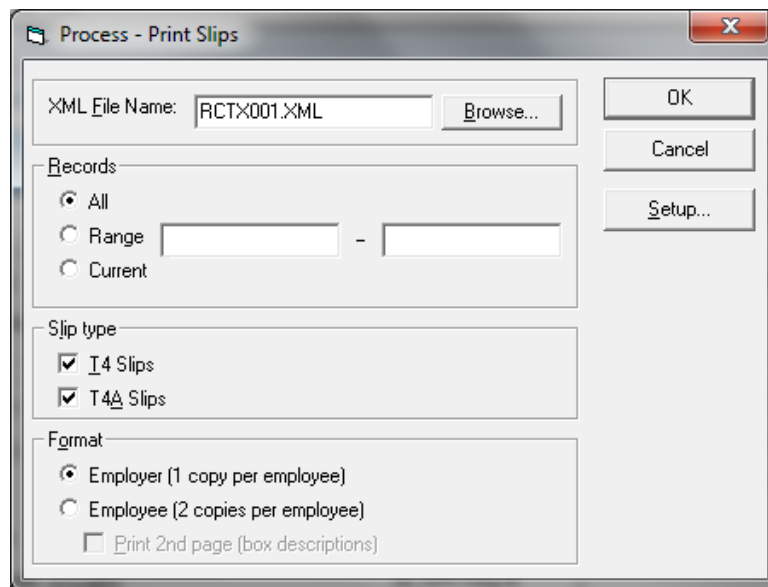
Process - Print Slips

XML File Name: RCTX001.XML Browse...

OK

Cancel

Setup...

Records
All
Range –
Current

Slip type
T4 Slips
T4A Slips

Format
Employer (1 copy per employee)
Employee (2 copies per employee)
Print 2nd page (box descriptions)